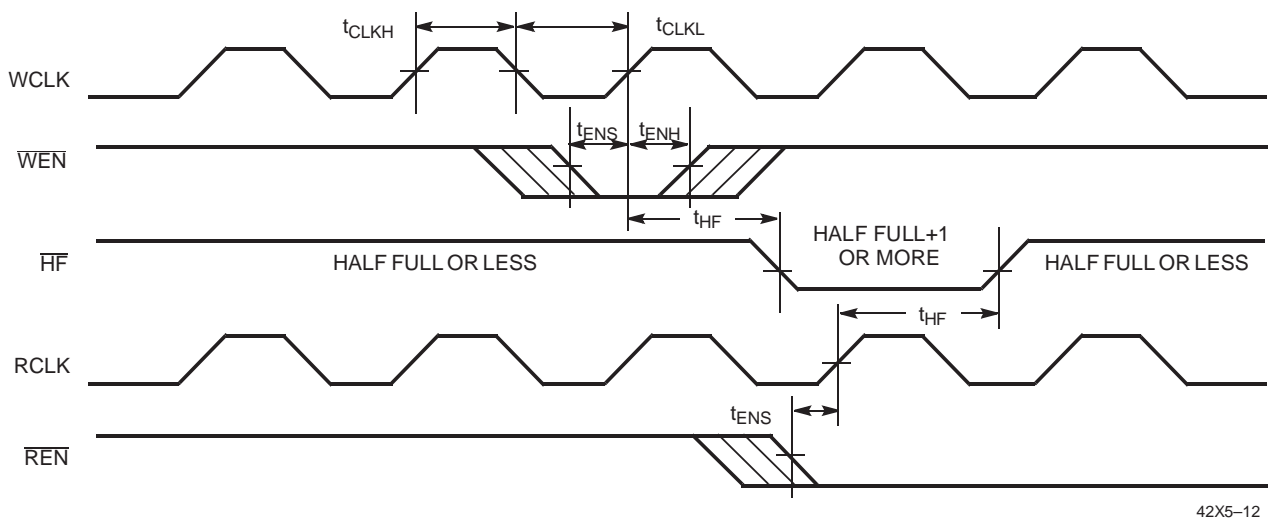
$t_{CLKH}$ $t_{CLKL}$

WCLK

$t_{ENS}$ $t_{ENH}$

$\overline{WEN}$

$t_{HF}$

$\overline{HF}$ HALF FULL OR LESS HALF FULL+1 OR MORE HALF FULL OR LESS

$t_{HF}$

RCLK

$t_{ENS}$

$\overline{REN}$

42X5–12